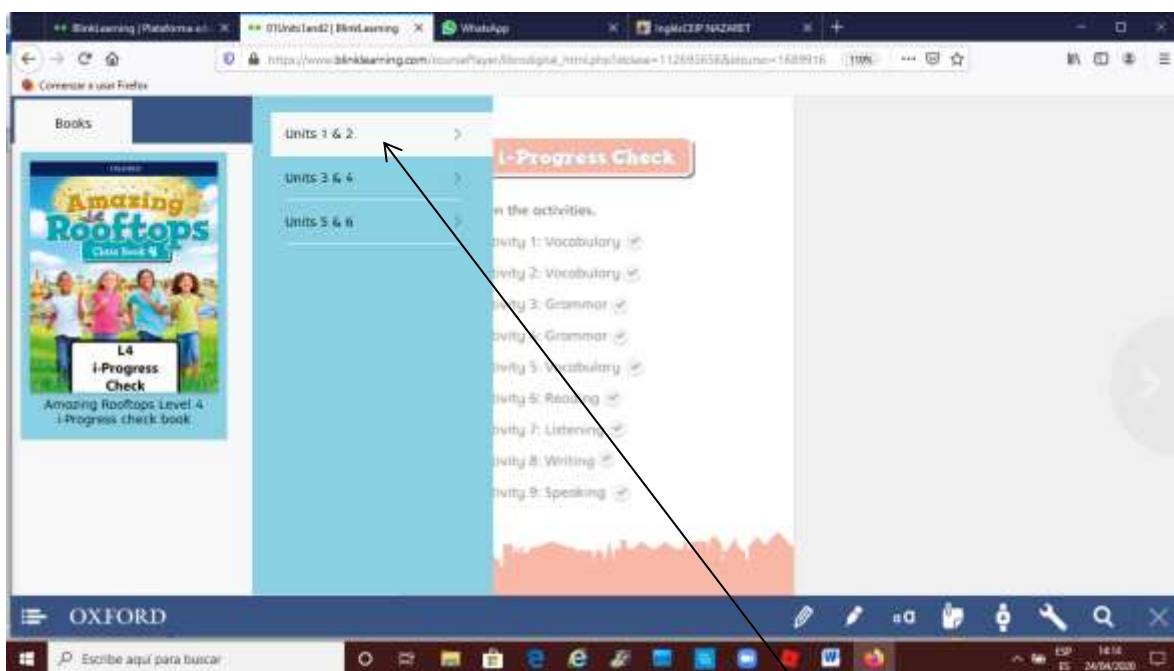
BlinkLearning | Plataforma ed... ×
01Units1and2 | BlinkLearning ×
WhatsApp ×
InglésCEIP NAZARET ×

https://www.blinklearning.com/coursePlayer/librodigital_html.php?idclase=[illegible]&idcurso=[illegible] 110%

Comenzar a usar Firefox

Books

OXFORD
Amazing Rooftops
Class Book 4
L4
i-Progress
Check
Amazing Rooftops Level 4 i-Progress check book

Units 1 & 2
Units 3 & 4
Units 5 & 6

i-Progress Check

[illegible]n the activities.
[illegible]tivity 1: Vocabulary
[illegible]tivity 2: Vocabulary
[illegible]tivity 3: Grammar
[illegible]tivity 4: Grammar
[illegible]tivity 5: Vocabulary
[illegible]tivity 6: Reading
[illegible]tivity 7: Listening
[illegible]tivity 8: Writing
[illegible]tivity 9: Speaking

OXFORD

Escribe aquí para buscar
ESP ES 14:14 24/04/2020